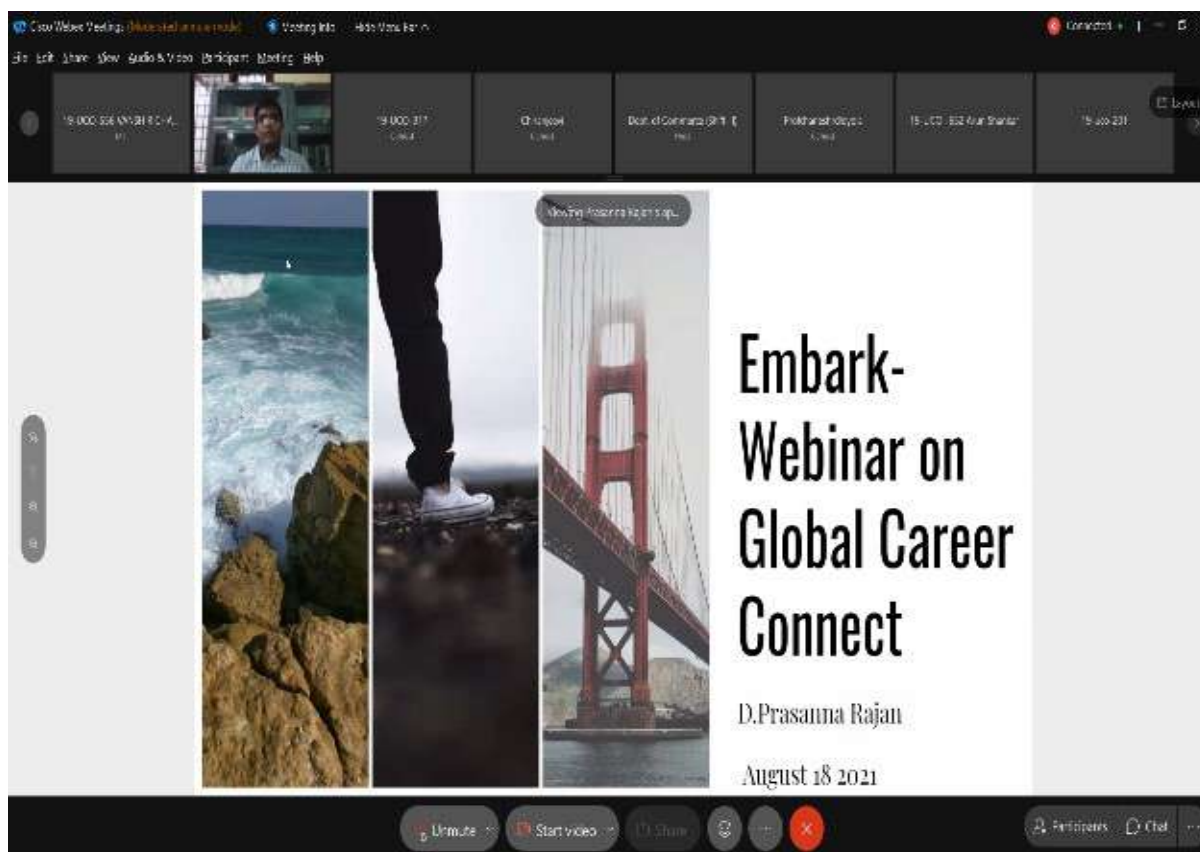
Cisco Webex Meetings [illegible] Meeting Info Hide Menu Bar

Connected

File Edit Share View Audio & Video Participant Meeting Help

19 UCO 556 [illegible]

19 UCO 317

Chrisjoel

Dept. of Commerce (Shift I)

Prakhanesh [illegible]

19 UCO 552 Arun Shankar

19 uco 231

Layout

Viewing Prasanna Rajan's ap...

Embark- Webinar on Global Career Connect

D.Prasanna Rajan

August 18 2021

Unmute

Start video

Share

Participants

Chat